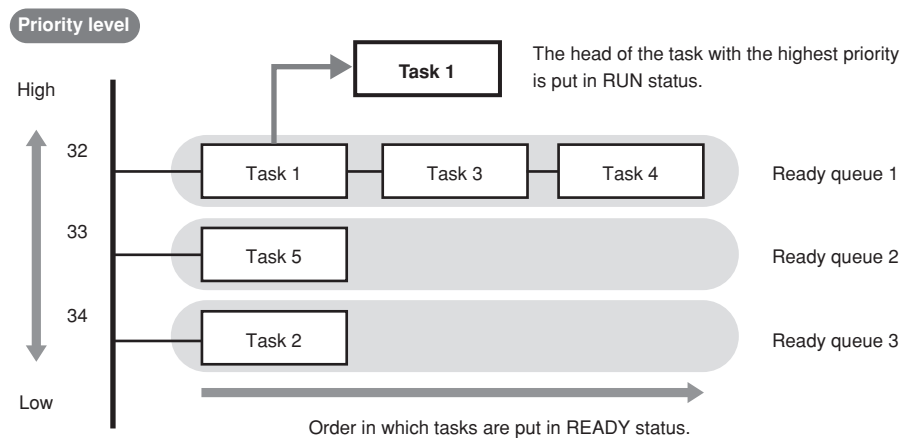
Priority level

Task 1

The head of the task with the highest priority is put in RUN status.

High

32

Task 1

Task 3

Task 4

Ready queue 1

33

Task 5

Ready queue 2

34

Task 2

Ready queue 3

Low

Order in which tasks are put in READY status.